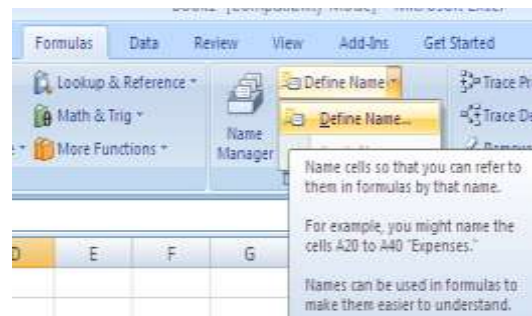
Book1 [Compatibility Mode] - Microsoft Excel

Formulas Data Review View Add-Ins Get Started

Lookup & Reference
Math & Trig
More Functions

Name Manager

Define Name
Define Name...

Trace Pr
Trace De
Remove

Name cells so that you can refer to them in formulas by that name.

For example, you might name the cells A20 to A40 "Expenses."

Names can be used in formulas to make them easier to understand.

D E F G